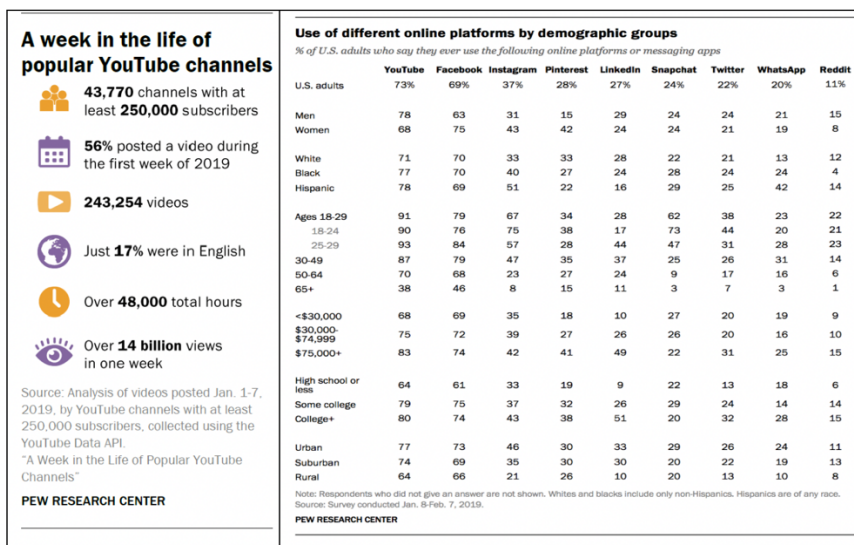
A week in the life of popular YouTube channels

43,770 channels with at least 250,000 subscribers

56% posted a video during the first week of 2019

243,254 videos

Just 17% were in English

Over 48,000 total hours

Over 14 billion views in one week

Source: Analysis of videos posted Jan. 1-7, 2019, by YouTube channels with at least 250,000 subscribers, collected using the YouTube Data API.
"A Week in the Life of Popular YouTube Channels"

PEW RESEARCH CENTER

Use of different online platforms by demographic groups

% of U.S. adults who say they ever use the following online platforms or messaging apps

| | YouTube | Facebook | Instagram | Pinterest | LinkedIn | Snapchat | Twitter | WhatsApp | Reddit |
|---|---|---|---|---|---|---|---|---|---|
| U.S. adults | 73% | 69% | 37% | 28% | 27% | 24% | 22% | 20% | 11% |
| Men | 78 | 63 | 31 | 15 | 29 | 24 | 24 | 21 | 15 |
| Women | 68 | 75 | 43 | 42 | 24 | 24 | 21 | 19 | 8 |
| White | 71 | 70 | 33 | 33 | 28 | 22 | 21 | 13 | 12 |
| Black | 77 | 70 | 40 | 27 | 24 | 28 | 24 | 24 | 4 |
| Hispanic | 78 | 69 | 51 | 22 | 16 | 29 | 25 | 42 | 14 |
| Ages 18-29 | 91 | 79 | 67 | 34 | 28 | 62 | 38 | 23 | 22 |
| 18-24 | 90 | 76 | 75 | 38 | 17 | 73 | 44 | 20 | 21 |
| 25-29 | 93 | 84 | 57 | 28 | 44 | 47 | 31 | 28 | 23 |
| 30-49 | 87 | 79 | 47 | 35 | 37 | 25 | 26 | 31 | 14 |
| 50-64 | 70 | 68 | 23 | 27 | 24 | 9 | 17 | 16 | 6 |
| 65+ | 38 | 46 | 8 | 15 | 11 | 3 | 7 | 3 | 1 |
| <$30,000 | 68 | 69 | 35 | 18 | 10 | 27 | 20 | 19 | 9 |
| $30,000-$74,999 | 75 | 72 | 39 | 27 | 26 | 26 | 20 | 16 | 10 |
| $75,000+ | 83 | 74 | 42 | 41 | 49 | 22 | 31 | 25 | 15 |
| High school or less | 64 | 61 | 33 | 19 | 9 | 22 | 13 | 18 | 6 |
| Some college | 79 | 75 | 37 | 32 | 26 | 29 | 24 | 14 | 14 |
| College+ | 80 | 74 | 43 | 38 | 51 | 20 | 32 | 28 | 15 |
| Urban | 77 | 73 | 46 | 30 | 33 | 29 | 26 | 24 | 11 |
| Suburban | 74 | 69 | 35 | 30 | 30 | 20 | 22 | 19 | 13 |
| Rural | 64 | 66 | 21 | 26 | 10 | 20 | 13 | 10 | 8 |

Note: Respondents who did not give an answer are not shown. Whites and blacks include only non-Hispanics. Hispanics are of any race.
Source: Survey conducted Jan. 8-Feb. 7, 2019.
PEW RESEARCH CENTER